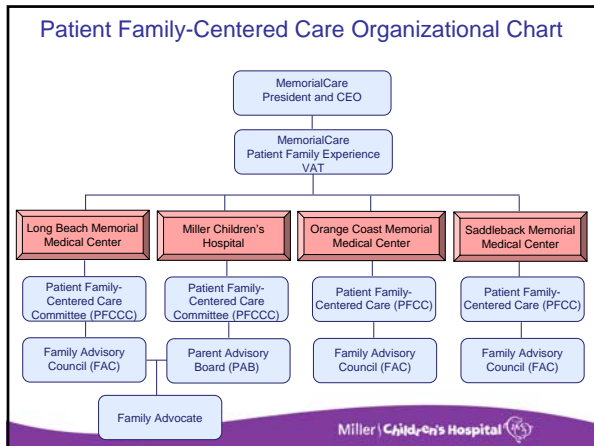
Patient Family-Centered Care Organizational Chart

MemorialCare President and CEO

MemorialCare Patient Family Experience VAT

Long Beach Memorial Medical Center

Patient Family-Centered Care Committee (PFCCC)

Family Advisory Council (FAC)

Miller Children's Hospital

Patient Family-Centered Care Committee (PFCCC)

Parent Advisory Board (PAB)

Family Advocate

Orange Coast Memorial Medical Center

Patient Family-Centered Care (PFCC)

Family Advisory Council (FAC)

Saddleback Memorial Medical Center

Patient Family-Centered Care (PFCC)

Family Advisory Council (FAC)

Miller Children's Hospital